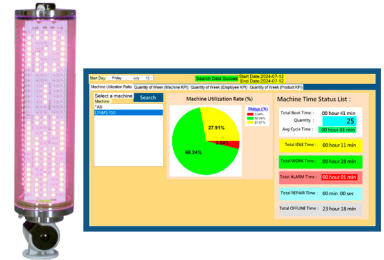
Start Day: Friday , July 12

Search Data Success Start Date:2024-07-12
End Date:2024-07-12

Machine Utilization Ratio | Quantity of Week (Machine KPI) | Quantity of Week (Employee KPI) | Quantity of Week (Product KPI)

Select a machine Search
Machine
* All
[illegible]

Machine Utilization Rate (%)

Status (%)
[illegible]
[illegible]
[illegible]
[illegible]

27.91%

68.24%

Machine Time Status List :

Total Boot Time : 00 hour 41 min
Quantity : 25
Avg Cycle Time : 00 hour 01 min

Total IDLE Time : 00 hour 11 min

Total WORK Time : 00 hour 28 min

Total ALARM Time : 00 hour 01 min

Total REPAIR Time : 00 min 00 sec

Total OFFLINE Time : 23 hour 18 min